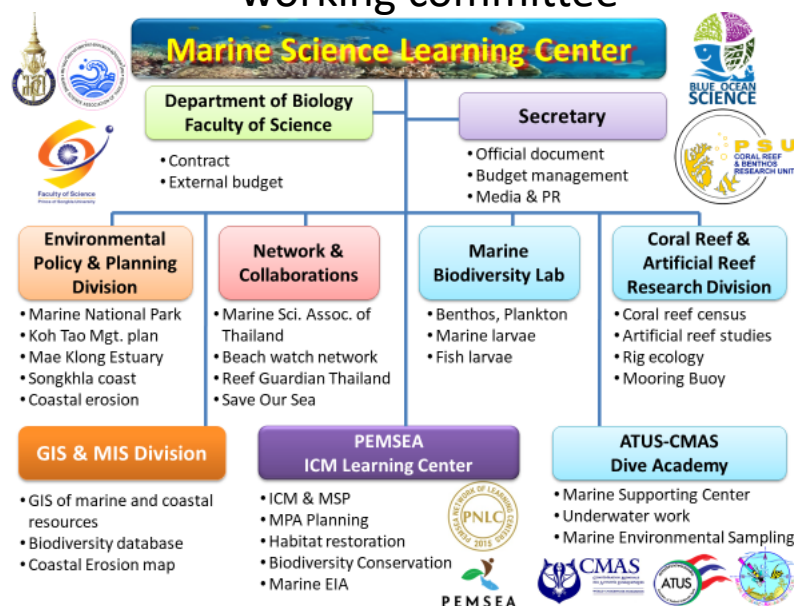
Working committee

Marine Science Learning Center

Department of Biology
Faculty of Science

• Contract
• External budget

Secretary

• Official document
• Budget management
• Media & PR

Faculty of Science

BLUE OCEAN SCIENCE

PSU CORAL REEF & BENTHOS RESEARCH UNIT

Environmental Policy & Planning Division

• Marine National Park
• Koh Tao Mgt. plan
• Mae Klong Estuary
• Songkhla coast
• Coastal erosion

Network & Collaborations

• Marine Sci. Assoc. of Thailand
• Beach watch network
• Reef Guardian Thailand
• Save Our Sea

Marine Biodiversity Lab

• Benthos, Plankton
• Marine larvae
• Fish larvae

Coral Reef & Artificial Reef Research Division

• Coral reef census
• Artificial reef studies
• Rig ecology
• Mooring Buoy

GIS & MIS Division

• GIS of marine and coastal resources
• Biodiversity database
• Coastal Erosion map

PEMSEA
ICM Learning Center

• ICM & MSP
• MPA Planning
• Habitat restoration
• Biodiversity Conservation
• Marine EIA

PNLC
PEMSEA NETWORK OF LEARNING CENTERS 2015

PEMSEA

ATUS-CMAS
Dive Academy

• Marine Supporting Center
• Underwater work
• Marine Environmental Sampling

CMAS

ATUS